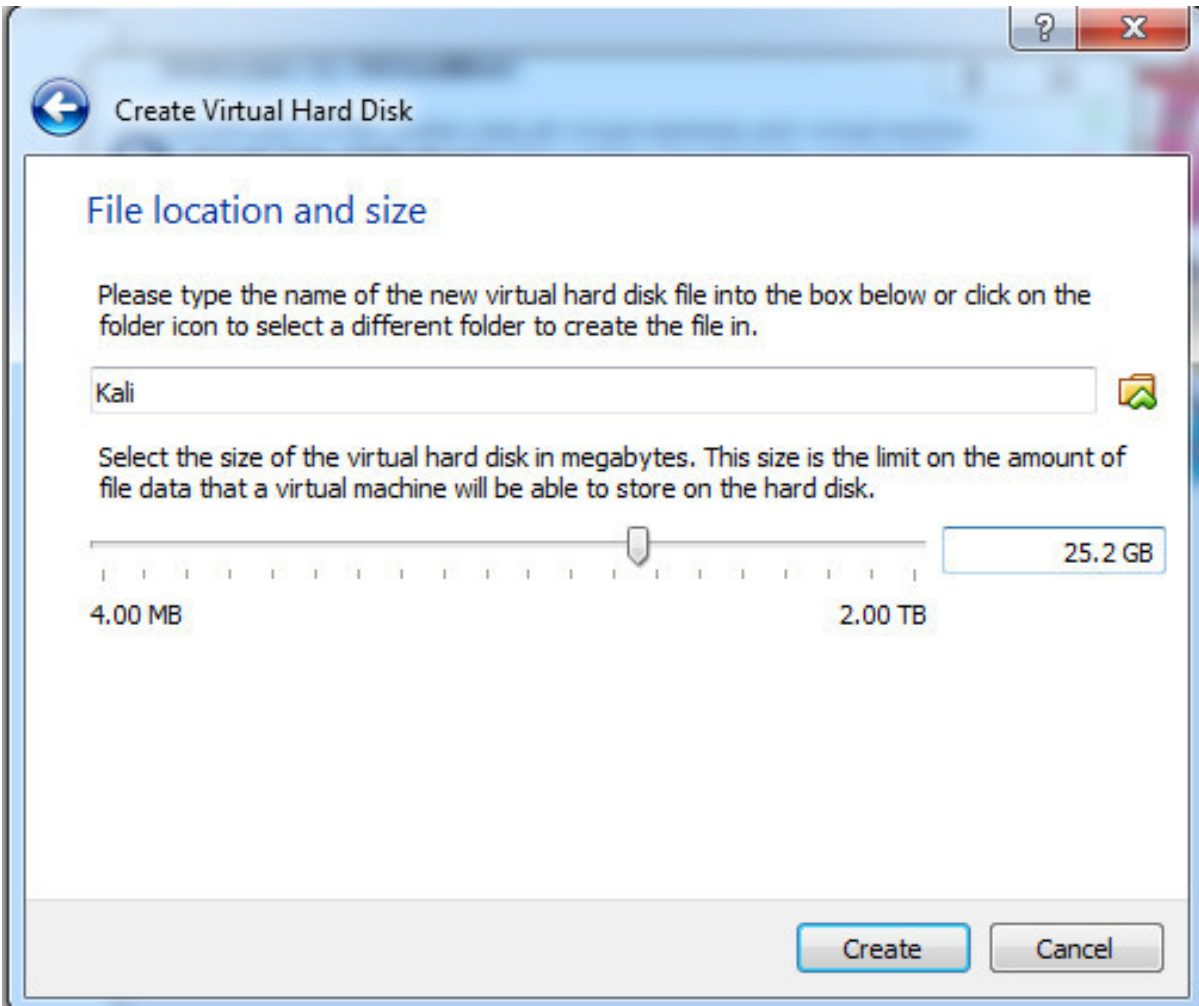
?
X

Create Virtual Hard Disk

File location and size

Please type the name of the new virtual hard disk file into the box below or click on the folder icon to select a different folder to create the file in.

Kali

Select the size of the virtual hard disk in megabytes. This size is the limit on the amount of file data that a virtual machine will be able to store on the hard disk.

25.2 GB

4.00 MB

2.00 TB

Create

Cancel